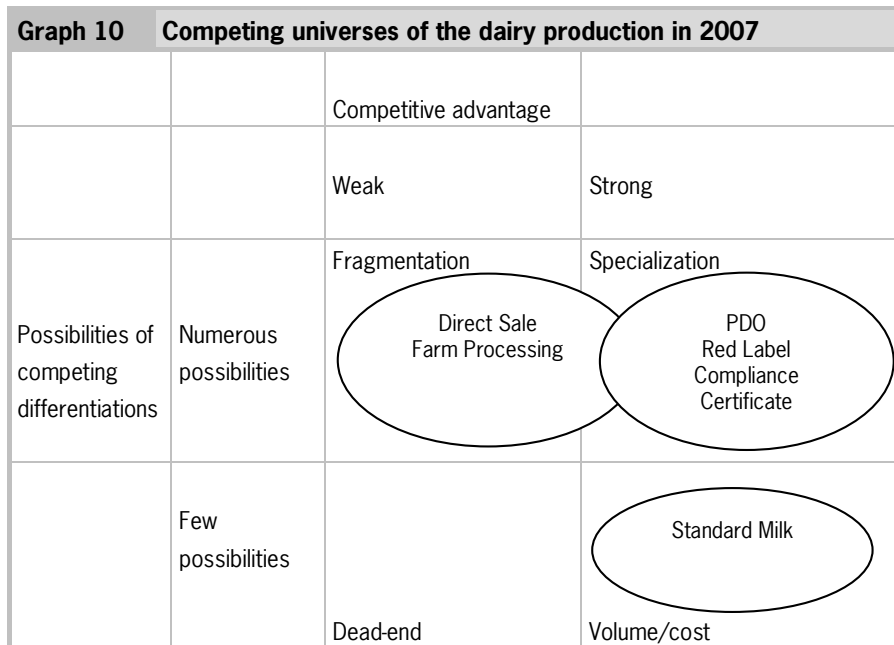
**Graph 10** **Competing universes of the dairy production in 2007**

| | | | |
|---|---|---|---|
| | | Competitive advantage | |
| | | Weak | Strong |
| Possibilities of competing differentiations | Numerous possibilities | Fragmentation<br>Direct Sale<br>Farm Processing | Specialization<br>PDO<br>Red Label<br>Compliance<br>Certificate |
| | Few possibilities | Dead-end | Standard Milk<br>Volume/cost |